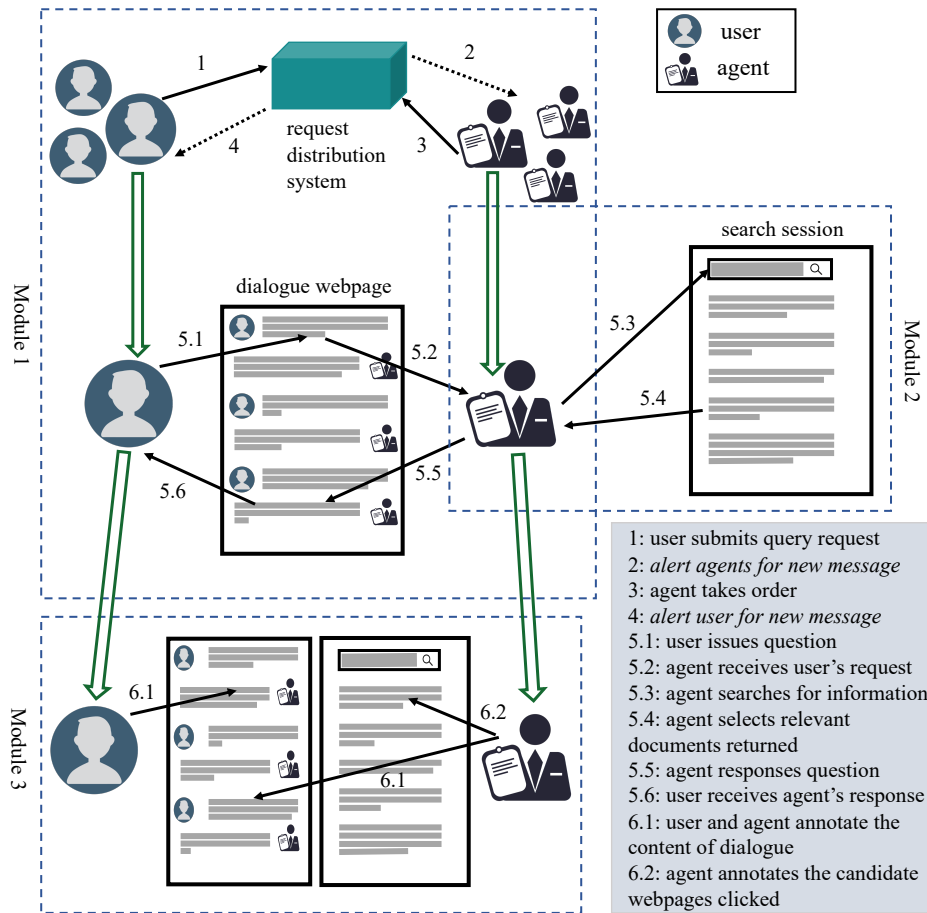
user
agent

1
2
3
4
request distribution system

Module 1

dialogue webpage
5.1
5.2
5.5
5.6

search session
5.3
5.4
Module 2

Module 3
6.1
6.2
6.1

1: user submits query request
2: *alert agents for new message*
3: agent takes order
4: *alert user for new message*
5.1: user issues question
5.2: agent receives user's request
5.3: agent searches for information
5.4: agent selects relevant documents returned
5.5: agent responses question
5.6: user receives agent's response
6.1: user and agent annotate the content of dialogue
6.2: agent annotates the candidate webpages clicked